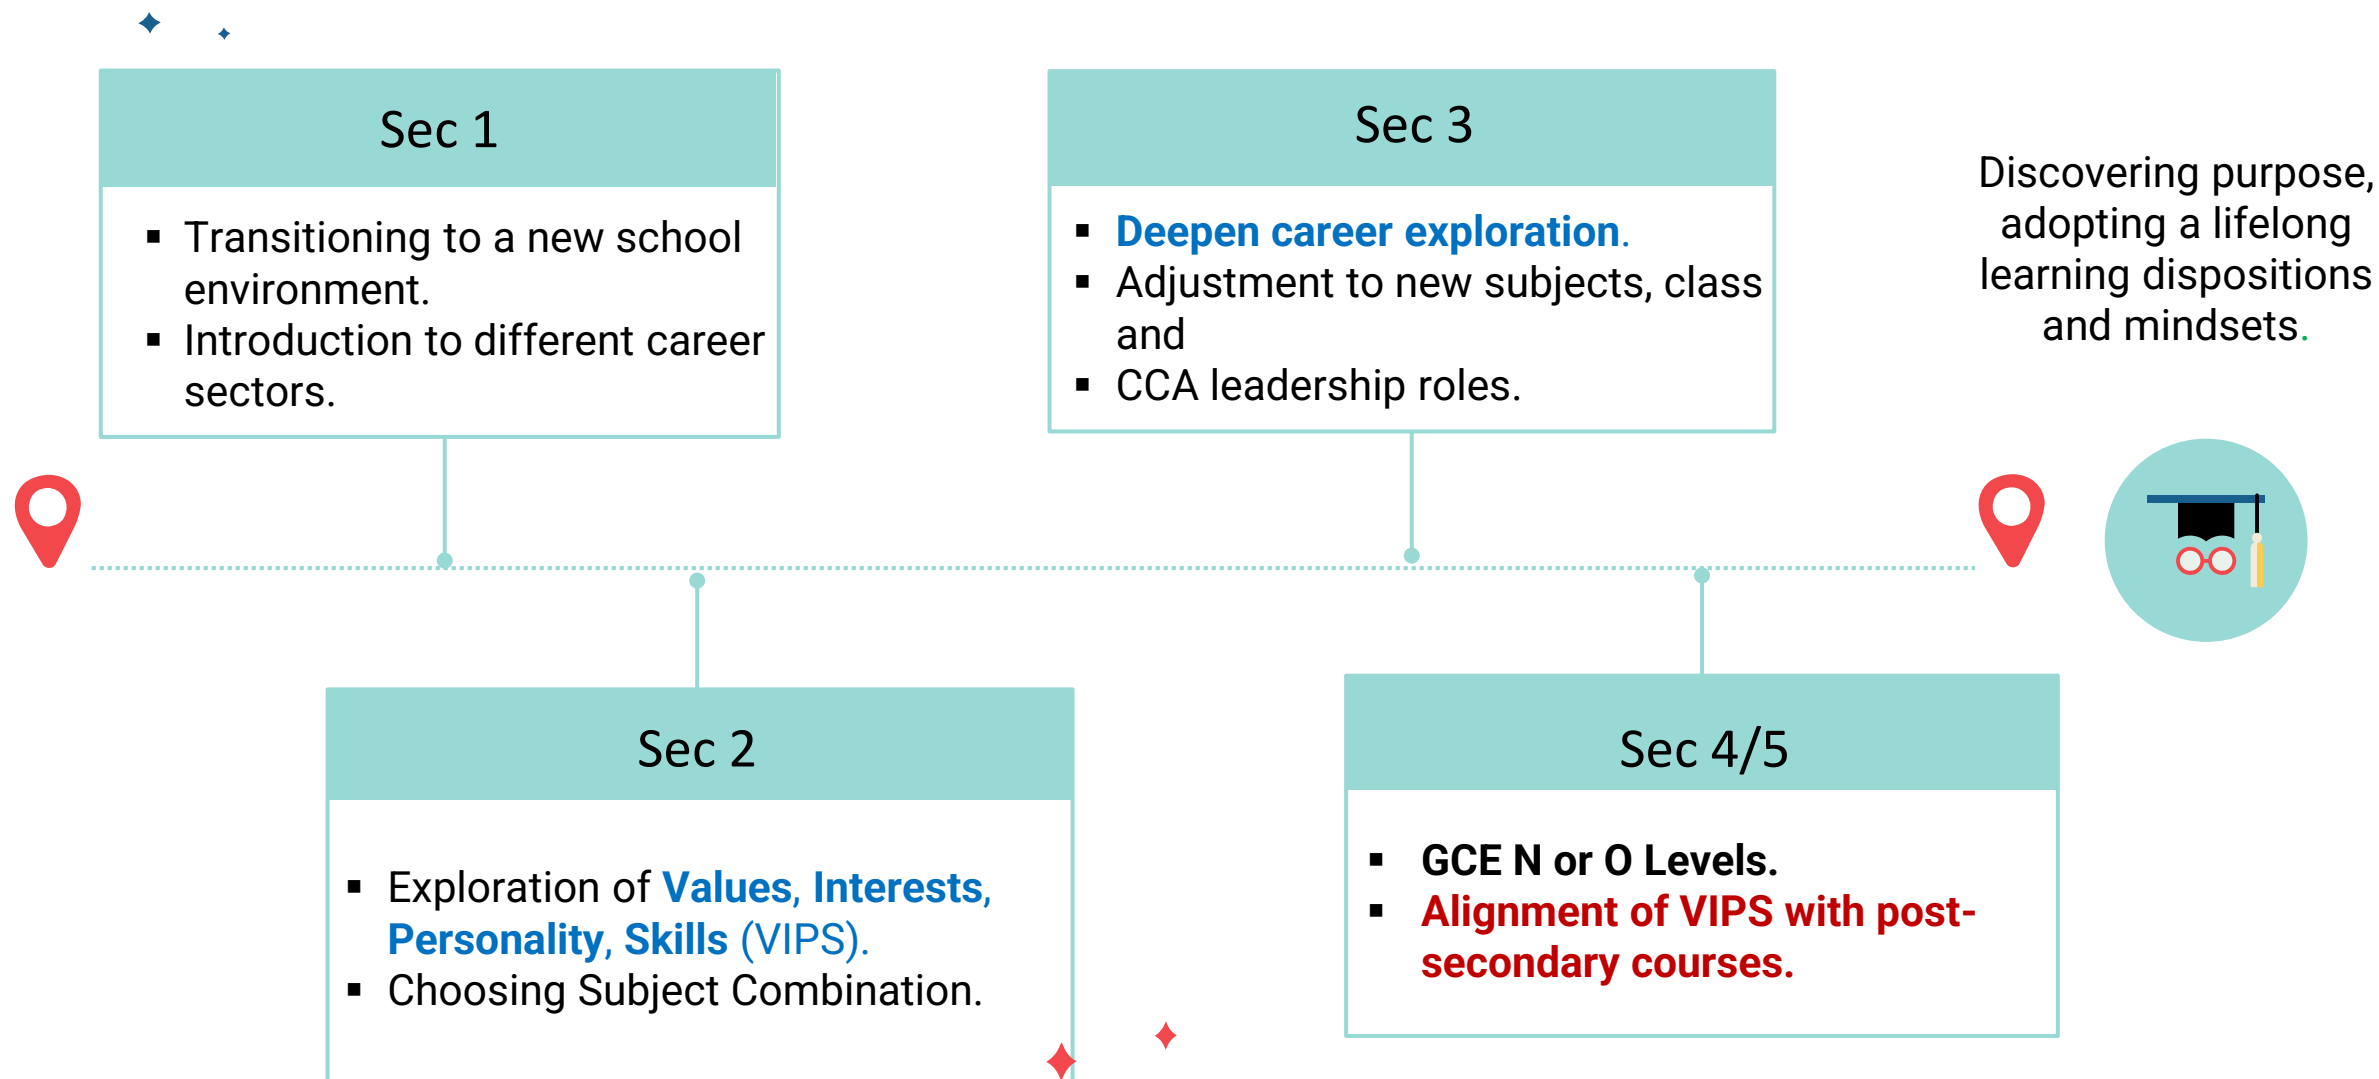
Sec 1

- Transitioning to a new school environment.
- Introduction to different career sectors.

Sec 3

- Deepen career exploration.
- Adjustment to new subjects, class and
- CCA leadership roles.

Discovering purpose, adopting a lifelong learning dispositions and mindsets.

Sec 2

- Exploration of Values, Interests, Personality, Skills (VIPS).
- Choosing Subject Combination.

Sec 4/5

- GCE N or O Levels.
- Alignment of VIPS with post-secondary courses.